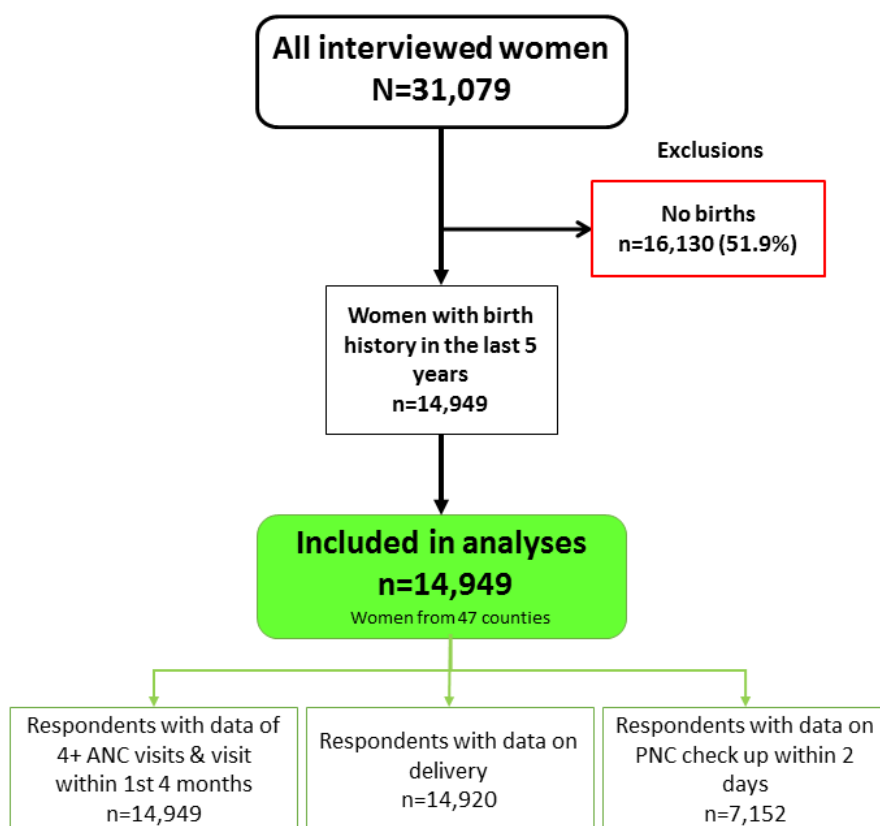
All interviewed women
N=31,079

Exclusions

No births
n=16,130 (51.9%)

Women with birth history in the last 5 years
n=14,949

Included in analyses
n=14,949
Women from 47 counties

Respondents with data of 4+ ANC visits & visit within 1st 4 months
n=14,949

Respondents with data on delivery
n=14,920

Respondents with data on PNC check up within 2 days
n=7,152